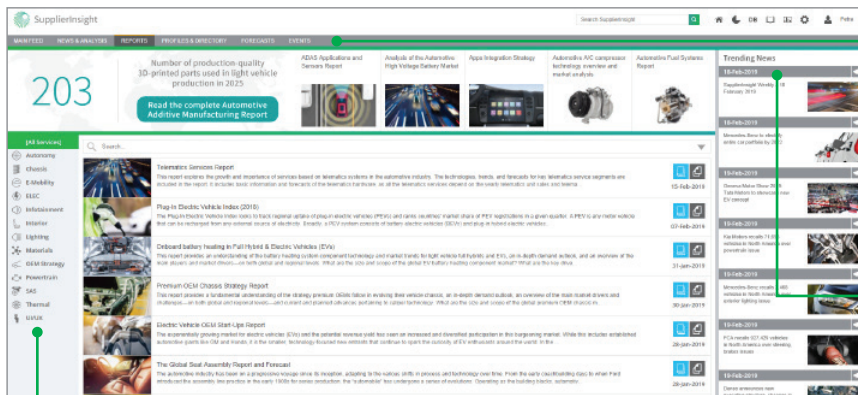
SupplierInsight

Search SupplierInsight

Petra

MARKETED NEWS & ANALYSIS REPORTS PROFILES & DIRECTORY FORECASTS EVENTS

203

Number of production-quality 3D-printed parts used in light vehicle production in 2025

Read the complete Automotive Additive Manufacturing Report

ADAS Applications and Sensors Report

Analysis of the Automotive High Voltage Battery Market

Apps Integration Strategy

Automotive A/C compressor technology overview and market analysis

Automotive Fuel Systems Report

Trending News

[All Services]

Autonomy

Chassis

E-Mobility

ELEC

Infotainment

Interior

Lighting

Materials

OEM Strategy

Powertrain

SAS

Thermal

UVUK

Search...

Telematics Services Report

This report explores the growth and importance of services based on telematics systems in the automotive industry. The technologies, trends, and forecasts for key telematics service segments are included in the report. It includes basic information and forecasts of the telematics hardware, as all the telematics services depend on the yearly telematics unit sales and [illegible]

15-Feb-2019

Plug-In Electric Vehicle Index (2018)

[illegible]

07-Feb-2019

Onboard battery heating in Full Hybrid & Electric Vehicles (EVs)

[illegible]

31-Jan-2019

Premium OEM Chassis Strategy Report

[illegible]

30-Jan-2019

Electric Vehicle OEM Start-Ups Report

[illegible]

29-Jan-2019

The Global Seat Assembly Report and Forecast

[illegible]

29-Jan-2019

18-Feb-2019

SupplierInsight Weekly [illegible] February 2019

18-Feb-2019

Mercedes-Benz to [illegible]

18-Feb-2019

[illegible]

15-Feb-2019

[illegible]

15-Feb-2019

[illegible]

15-Feb-2019

FCA recalls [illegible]

15-Feb-2019

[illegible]